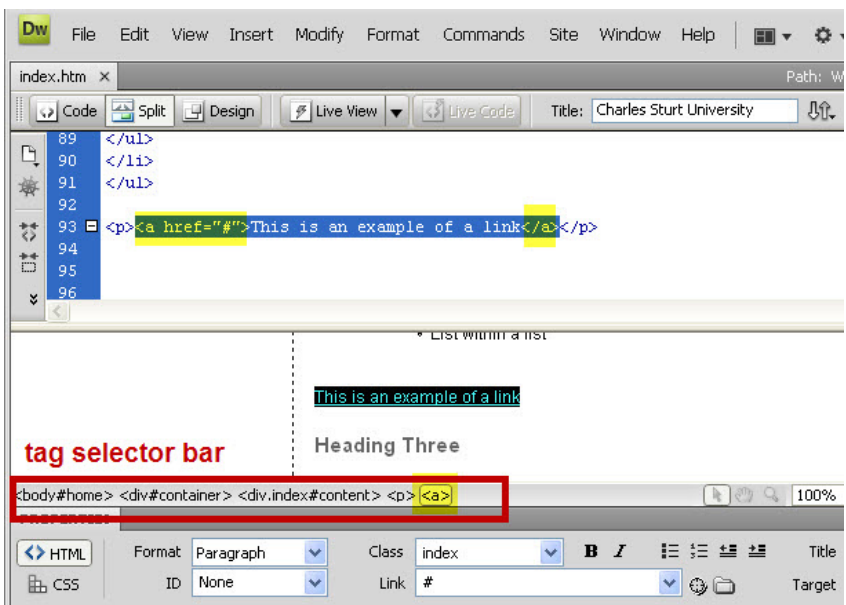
Dw File Edit View Insert Modify Format Commands Site Window Help

index.htm ×

Path: W

Code Split Design Live View Live Code Title: Charles Sturt University

89 </ul>
90 </li>
91 </ul>
92
93 <p><a href="#">This is an example of a link</a></p>
94
95
96

• List within a list

This is an example of a link

Heading Three

tag selector bar

<body#home> <div#container> <div.index#content> <p> <a>

100%

HTML Format Paragraph Class index B I Title

CSS ID None Link # Target